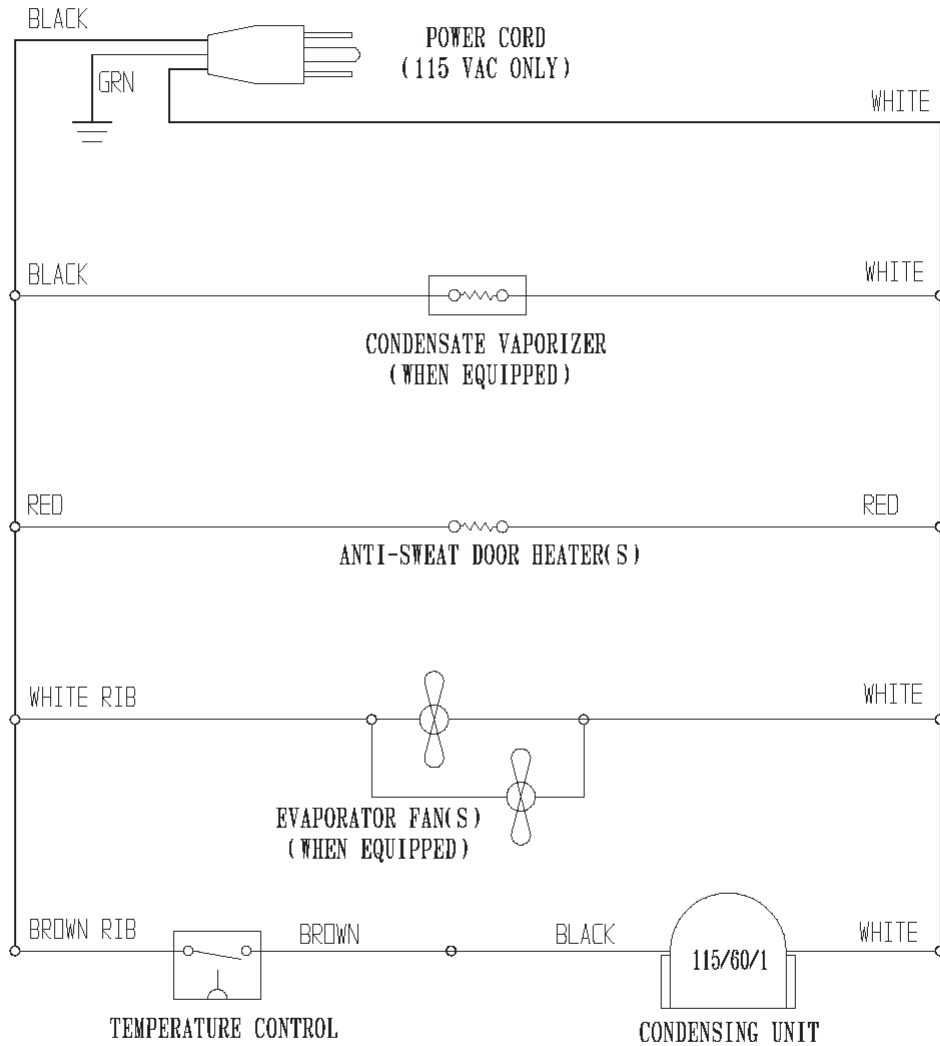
BLACK

POWER CORD
(115 VAC ONLY)

GRN

WHITE

BLACK

WHITE

CONDENSATE VAPORIZER
(WHEN EQUIPPED)

RED

RED

ANTI-SWEAT DOOR HEATER(S)

WHITE RIB

WHITE

EVAPORATOR FAN(S)
(WHEN EQUIPPED)

BROWN RIB

BROWN

BLACK

115/60/1

WHITE

TEMPERATURE CONTROL

CONDENSING UNIT